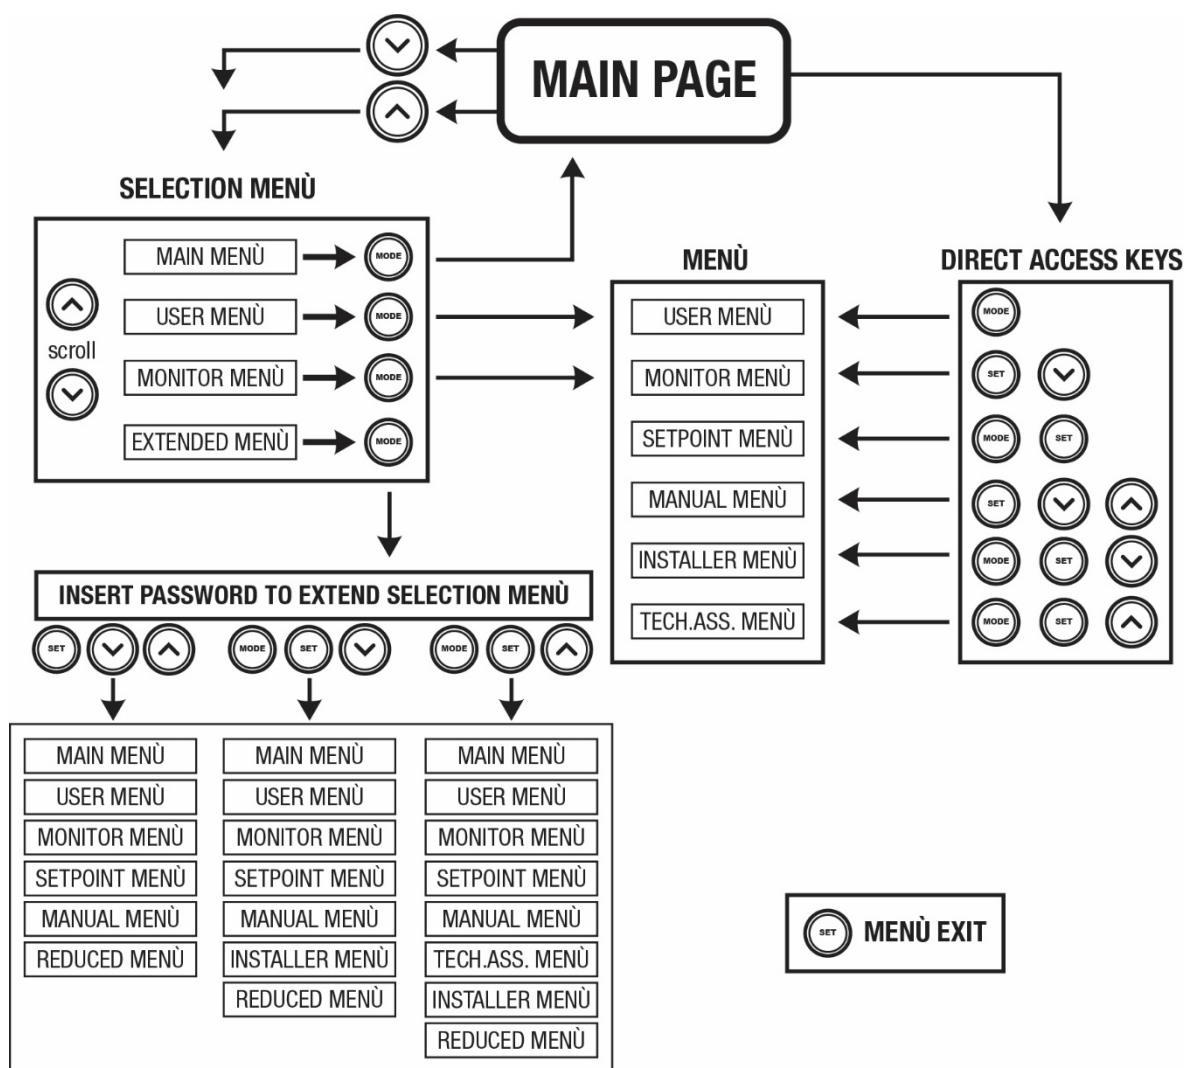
MAIN PAGE

SELECTION MENÙ

scroll

MAIN MENÙ MODE

USER MENÙ MODE

MONITOR MENÙ MODE

EXTENDED MENÙ MODE

MENÙ

USER MENÙ

MONITOR MENÙ

SETPOINT MENÙ

MANUAL MENÙ

INSTALLER MENÙ

TECH.ASS. MENÙ

DIRECT ACCESS KEYS

MODE

SET

MODE SET

SET

MODE SET

MODE SET

INSERT PASSWORD TO EXTEND SELECTION MENÙ

SET

MODE SET

MODE SET

MAIN MENÙ
USER MENÙ
MONITOR MENÙ
SETPOINT MENÙ
MANUAL MENÙ
REDUCED MENÙ

MAIN MENÙ
USER MENÙ
MONITOR MENÙ
SETPOINT MENÙ
MANUAL MENÙ
INSTALLER MENÙ
REDUCED MENÙ

MAIN MENÙ
USER MENÙ
MONITOR MENÙ
SETPOINT MENÙ
MANUAL MENÙ
TECH.ASS. MENÙ
INSTALLER MENÙ
REDUCED MENÙ

SET MENÙ EXIT